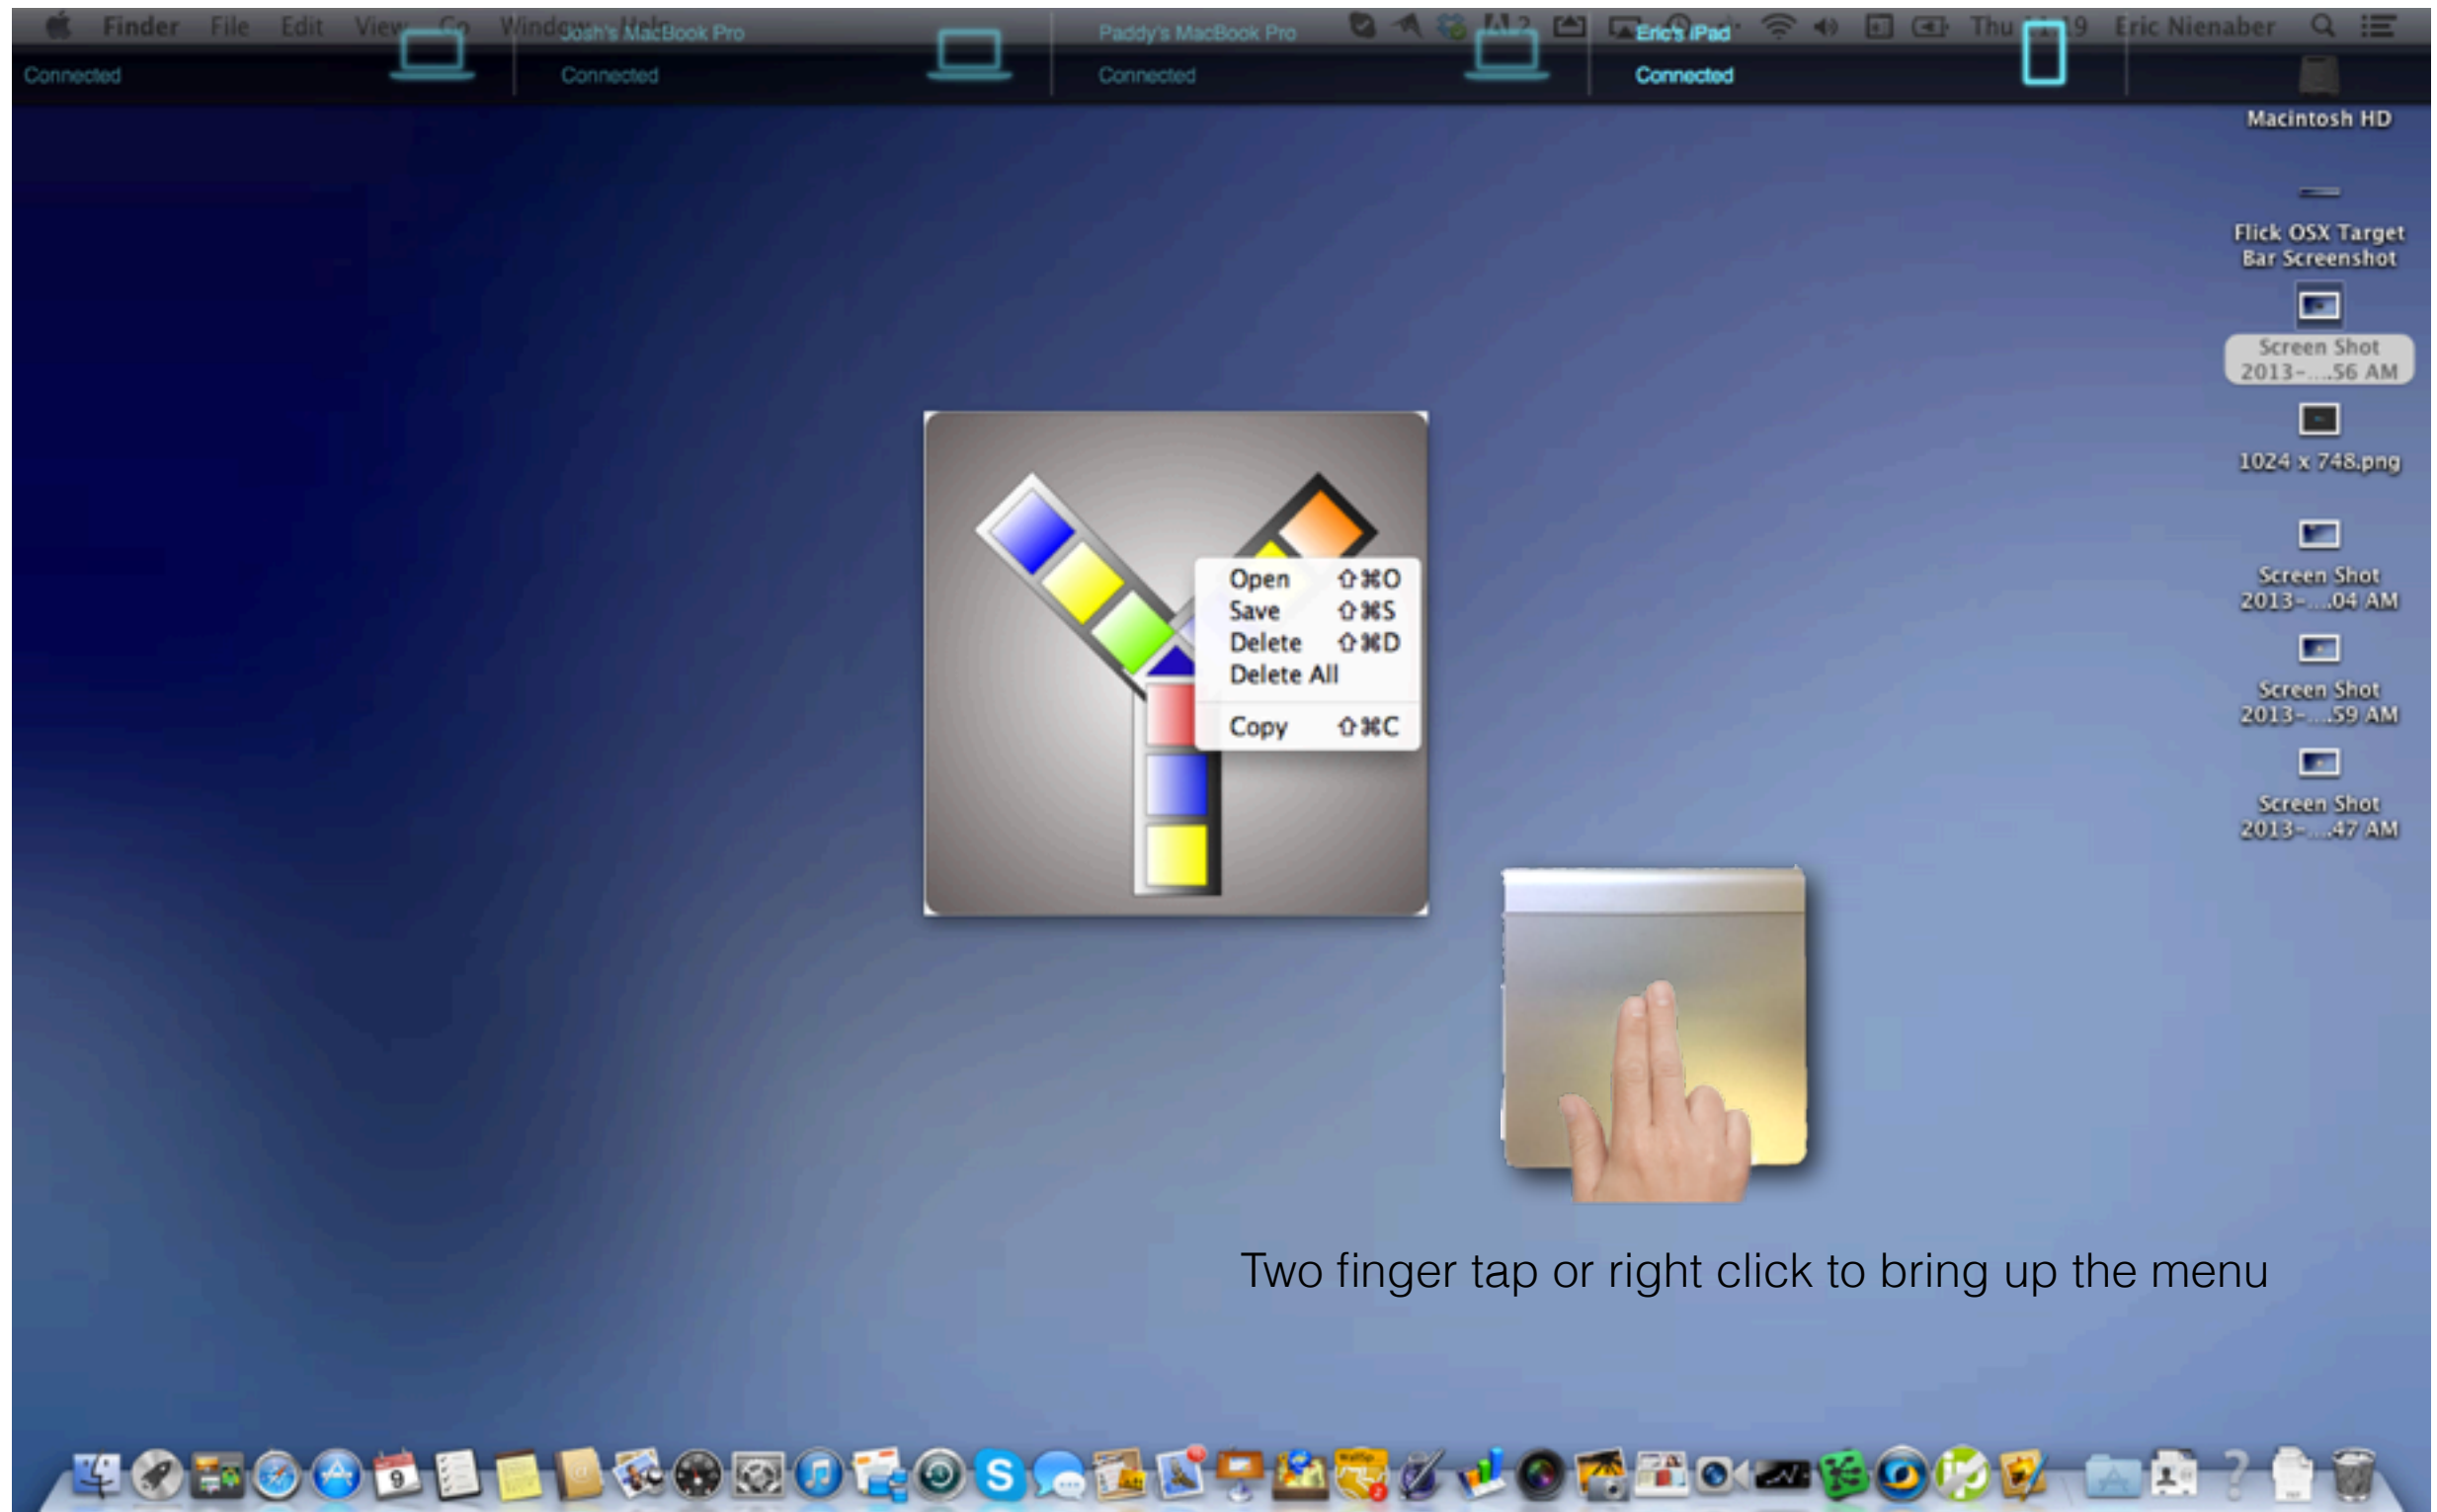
Finder File Edit View Go Window Help
Josh's MacBook Pro
Paddy's MacBook Pro
Eric's iPad
Thu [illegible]9 Eric Nienaber
Connected
Connected
Connected
Connected

Macintosh HD

Flick OSX Target Bar Screenshot

Screen Shot 2013-....56 AM

1024 x 748.png

Screen Shot 2013-....04 AM

Screen Shot 2013-....59 AM

Screen Shot 2013-....47 AM

Open ⇧⌘O
Save ⇧⌘S
Delete ⇧⌘D
Delete All
Copy ⇧⌘C

Two finger tap or right click to bring up the menu